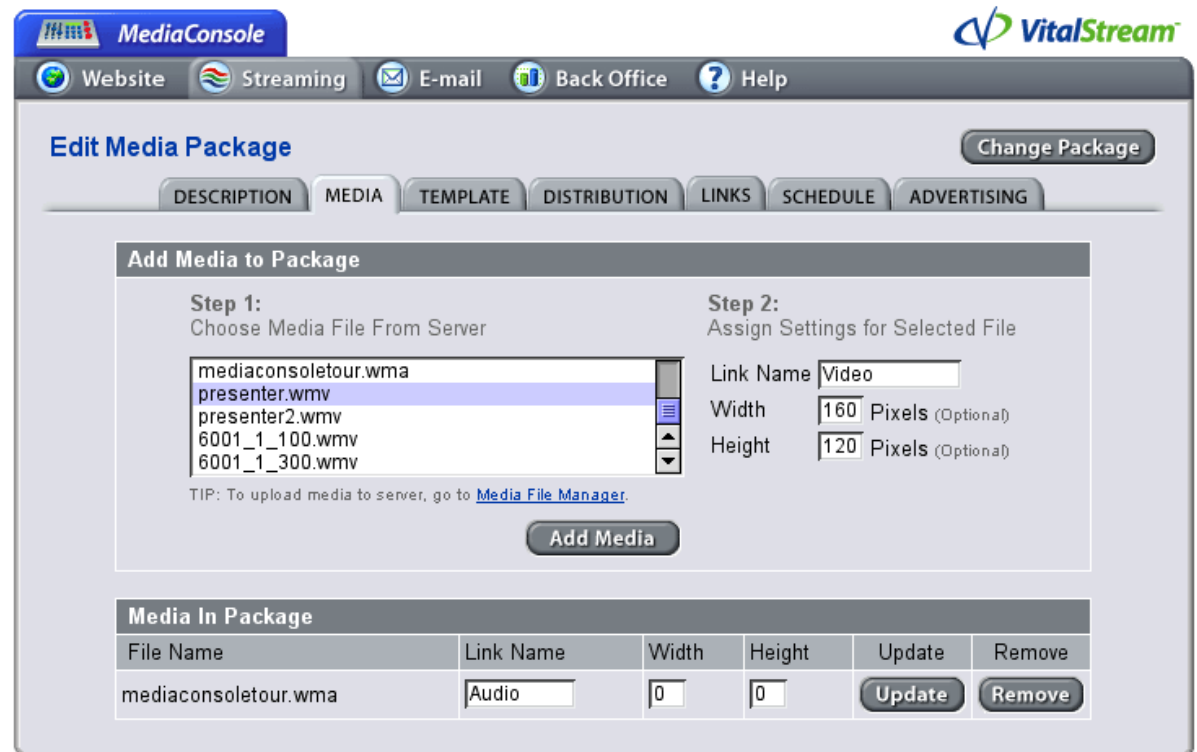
MediaConsole

VitalStream

Website Streaming E-mail Back Office Help

Edit Media Package

Change Package

DESCRIPTION MEDIA TEMPLATE DISTRIBUTION LINKS SCHEDULE ADVERTISING

Add Media to Package

Step 1:
Choose Media File From Server

mediaconsoletour.wma
presenter.wmv
presenter2.wmv
6001_1_100.wmv
6001_1_300.wmv

TIP: To upload media to server, go to Media File Manager.

Step 2:
Assign Settings for Selected File

Link Name Video
Width 160 Pixels (Optional)
Height 120 Pixels (Optional)

Add Media

Media In Package

| File Name | Link Name | Width | Height | Update | Remove |
|---|---|---|---|---|---|
| mediaconsoletour.wma | Audio | 0 | 0 | Update | Remove |